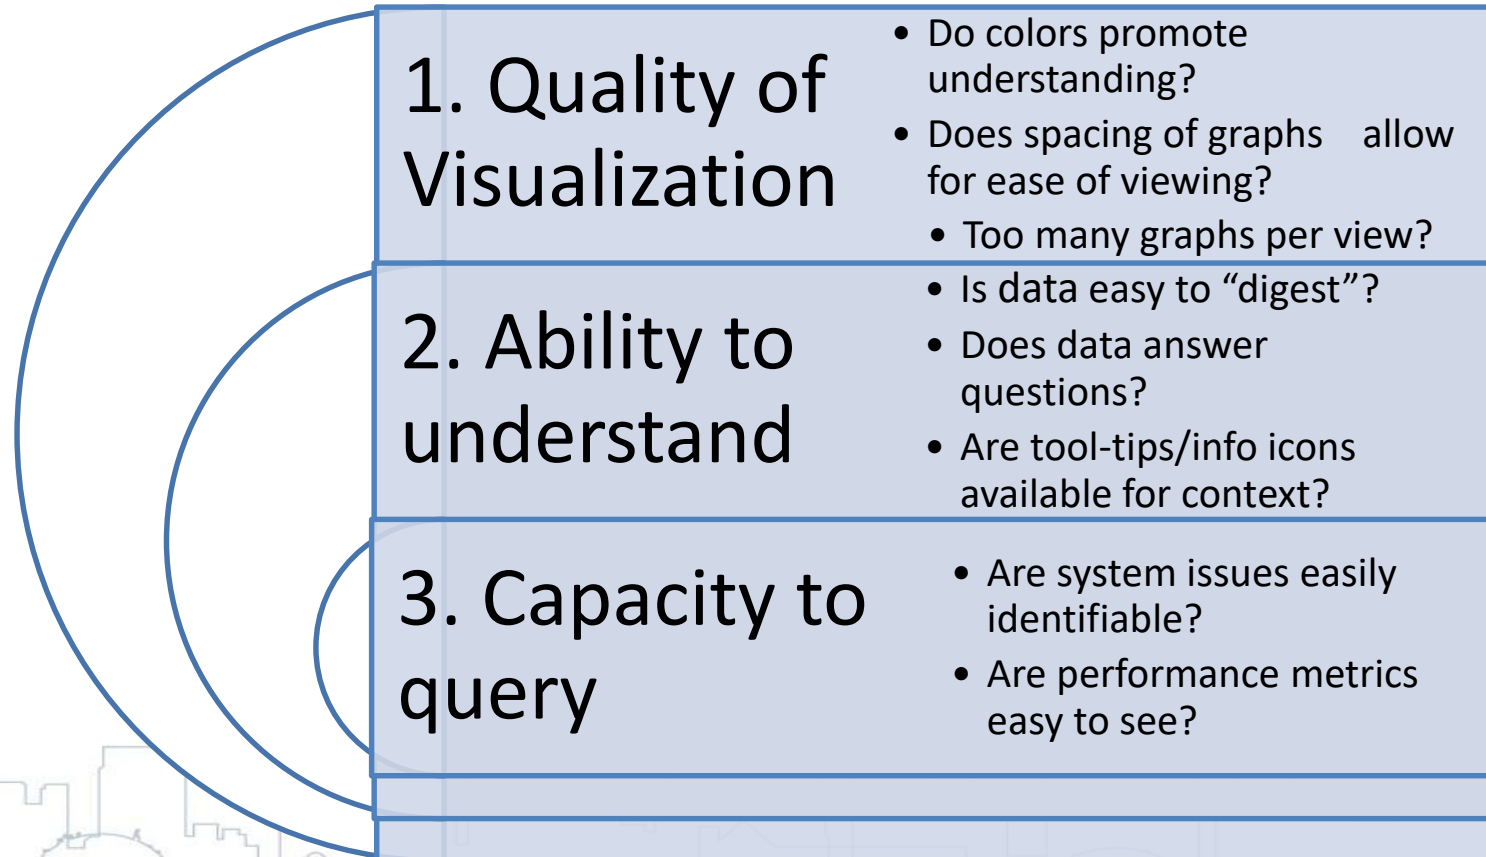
1. Quality of Visualization

- Do colors promote understanding?
- Does spacing of graphs allow for ease of viewing?
  - Too many graphs per view?

2. Ability to understand

- Is data easy to “digest”?
- Does data answer questions?
- Are tool-tips/info icons available for context?

3. Capacity to query

- Are system issues easily identifiable?
- Are performance metrics easy to see?